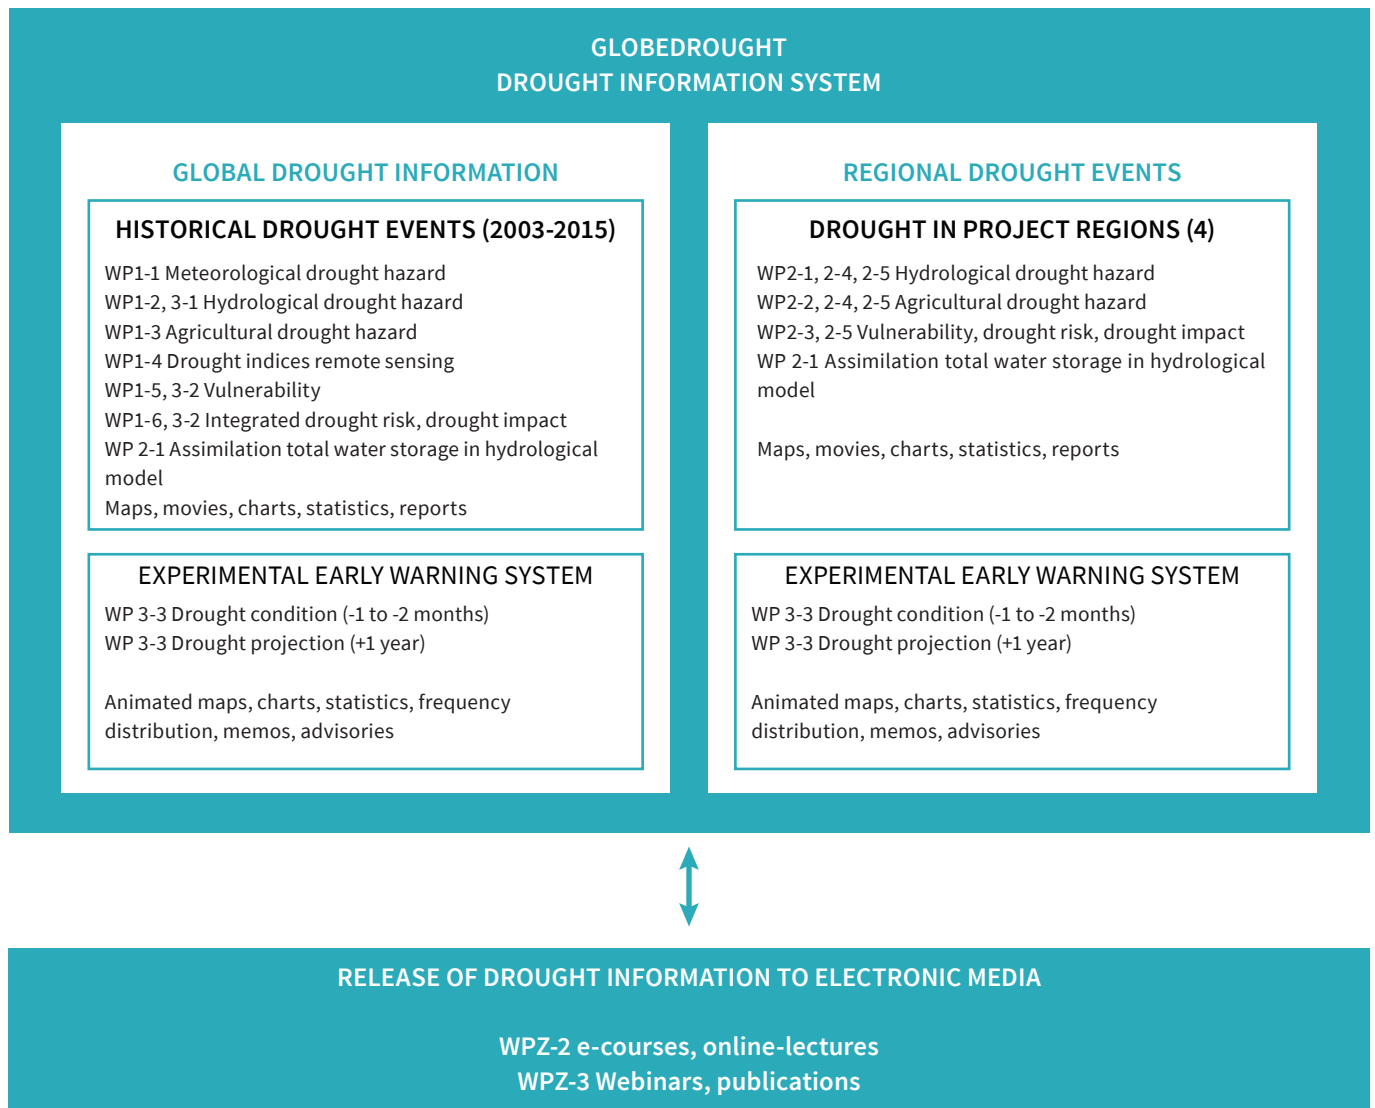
GLOBEDROUGHT
DROUGHT INFORMATION SYSTEM

GLOBAL DROUGHT INFORMATION

HISTORICAL DROUGHT EVENTS (2003-2015)

WP1-1 Meteorological drought hazard
WP1-2, 3-1 Hydrological drought hazard
WP1-3 Agricultural drought hazard
WP1-4 Drought indices remote sensing
WP1-5, 3-2 Vulnerability
WP1-6, 3-2 Integrated drought risk, drought impact
WP 2-1 Assimilation total water storage in hydrological model
Maps, movies, charts, statistics, reports

EXPERIMENTAL EARLY WARNING SYSTEM

WP 3-3 Drought condition (-1 to -2 months)
WP 3-3 Drought projection (+1 year)

Animated maps, charts, statistics, frequency distribution, memos, advisories

REGIONAL DROUGHT EVENTS

DROUGHT IN PROJECT REGIONS (4)

WP2-1, 2-4, 2-5 Hydrological drought hazard
WP2-2, 2-4, 2-5 Agricultural drought hazard
WP2-3, 2-5 Vulnerability, drought risk, drought impact
WP 2-1 Assimilation total water storage in hydrological model

Maps, movies, charts, statistics, reports

EXPERIMENTAL EARLY WARNING SYSTEM

WP 3-3 Drought condition (-1 to -2 months)
WP 3-3 Drought projection (+1 year)

Animated maps, charts, statistics, frequency distribution, memos, advisories

RELEASE OF DROUGHT INFORMATION TO ELECTRONIC MEDIA

WPZ-2 e-courses, online-lectures
WPZ-3 Webinars, publications